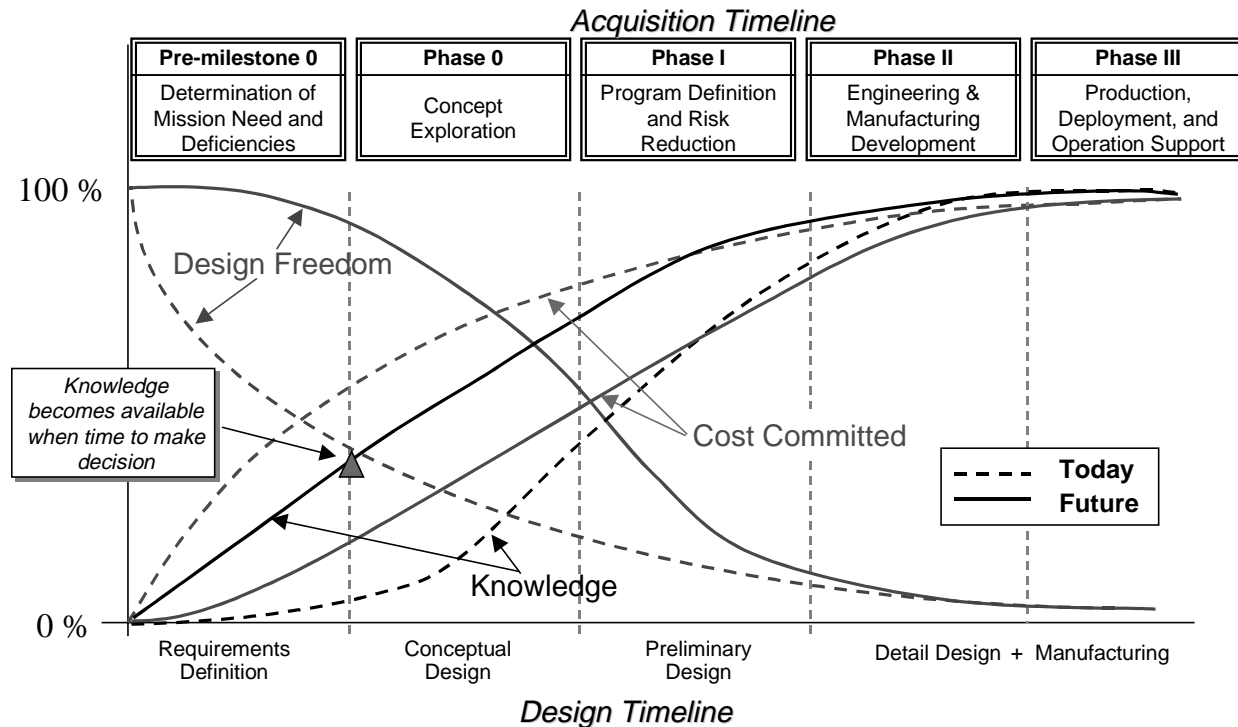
Acquisition Timeline

| Pre-milestone 0 | Phase 0 | Phase I | Phase II | Phase III |
|---|---|---|---|---|
| Determination of Mission Need and Deficiencies | Concept Exploration | Program Definition and Risk Reduction | Engineering & Manufacturing Development | Production, Deployment, and Operation Support |

100 %

Design Freedom

Knowledge becomes available when time to make decision

Cost Committed

Today
Future

Knowledge

0 %

Requirements Definition

Conceptual Design

Preliminary Design

Detail Design + Manufacturing

Design Timeline